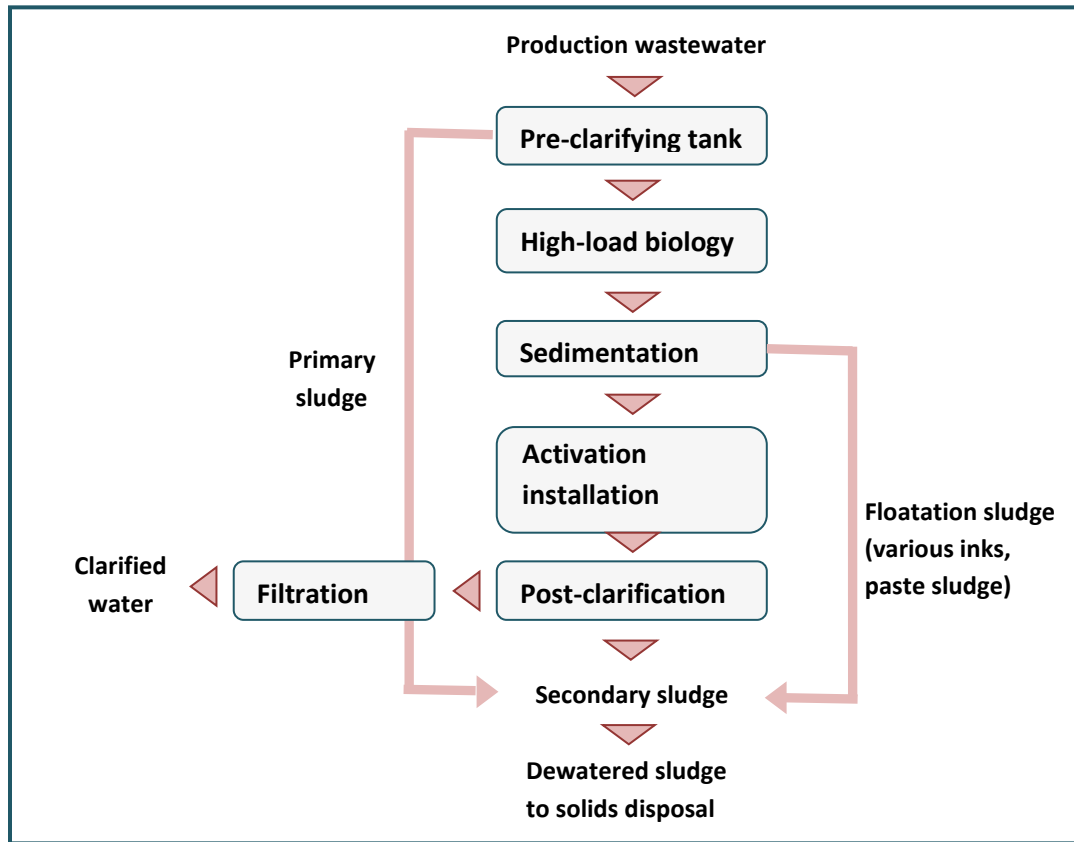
Production wastewater

Pre-clarifying tank

High-load biology

Sedimentation

Activation installation

Post-clarification

Filtration

Clarified water

Primary sludge

Floatation sludge (various inks, paste sludge)

Secondary sludge

Dewatered sludge to solids disposal